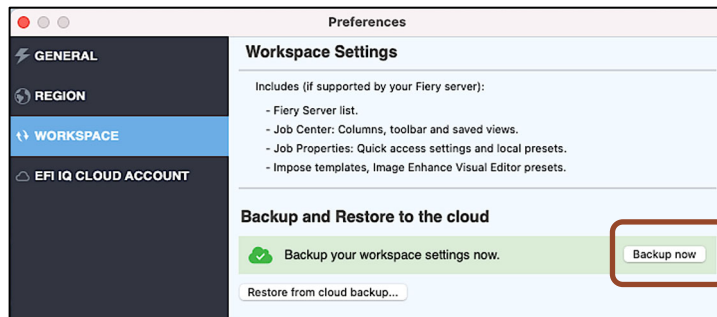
Preferences

GENERAL

REGION

WORKSPACE

EFI IQ CLOUD ACCOUNT

Workspace Settings

Includes (if supported by your Fiery server):

- Fiery Server list.
- Job Center: Columns, toolbar and saved views.
- Job Properties: Quick access settings and local presets.
- Impose templates, Image Enhance Visual Editor presets.

Backup and Restore to the cloud

Backup your workspace settings now.

Backup now

Restore from cloud backup...